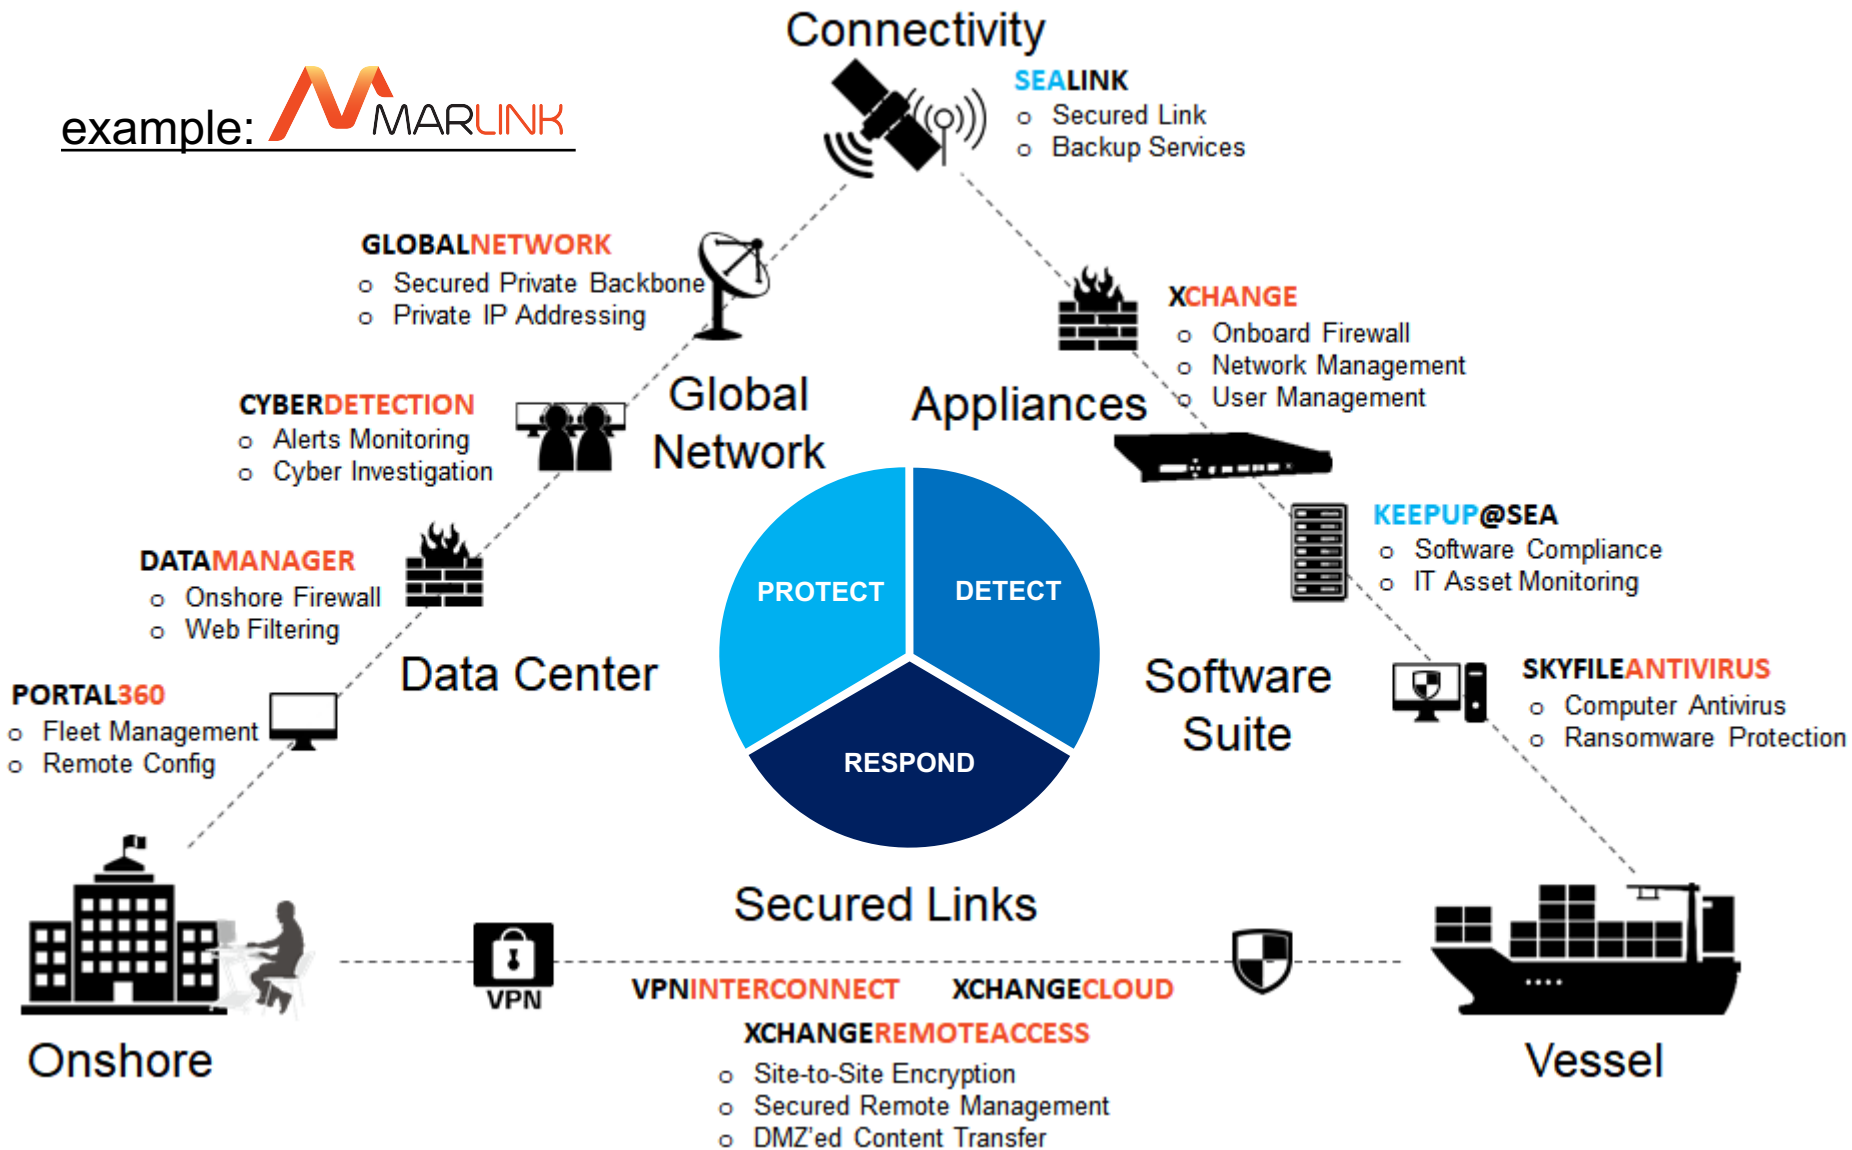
example: MARLINK

Connectivity

SEALINK
- Secured Link
- Backup Services

GLOBALNETWORK
- Secured Private Backbone
- Private IP Addressing

XCHANGE
- Onboard Firewall
- Network Management
- User Management

CYBERDETECTION
- Alerts Monitoring
- Cyber Investigation

Global Network

Appliances

KEEPUP@SEA
- Software Compliance
- IT Asset Monitoring

DATAMANAGER
- Onshore Firewall
- Web Filtering

PROTECT

DETECT

RESPOND

Data Center

Software Suite

SKYFILEANTIVIRUS
- Computer Antivirus
- Ransomware Protection

PORTAL360
- Fleet Management
- Remote Config

Secured Links

VPN

VPNINTERCONNECT

XCHANGECLOUD

XCHANGEREMOTEACCESS
- Site-to-Site Encryption
- Secured Remote Management
- DMZ'ed Content Transfer

Onshore

Vessel